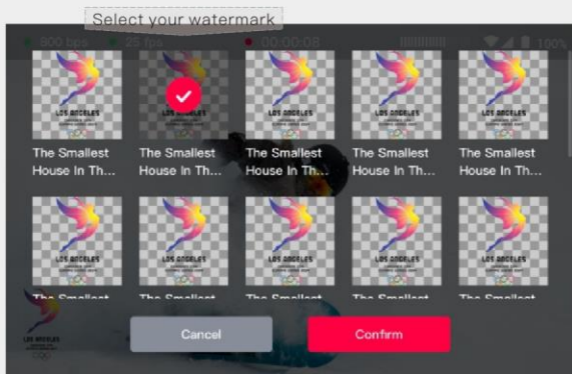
Select your watermark

900 kbps 25 fps 00:00:08 100%

LOS ANGELES

The Smallest House In Th...

The Smallest House In Th...

The Smallest House In Th...

The Smallest House In Th...

The Smallest House In Th...

The Smallest

The Smallest

The Smallest

The Smallest

The Smallest

LOS ANGELES

Cancel

Confirm